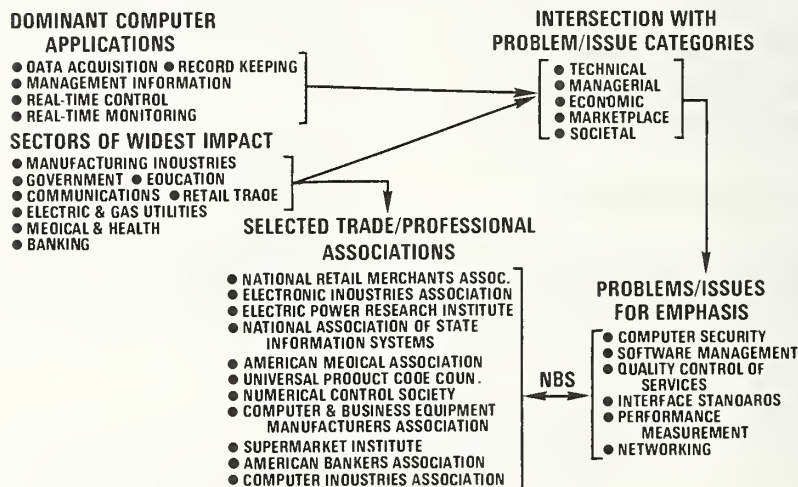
DOMINANT COMPUTER APPLICATIONS
● OATA ACQUISITION ● RECORD KEEPING
● MANAGEMENT INFORMATION
● REAL-TIME CONTROL
● REAL-TIME MONITORING

SECTORS OF WIDEST IMPACT
● MANUFACTURING INOUSTRIES
● GOVERNMENT ● EOUCATION
● COMMUNICATIONS ● RETAIL TRAOE
● ELECTRIC & GAS UTILITIES
● MEOICAL & HEALTH
● BANKING

INTERSECTION WITH PROBLEM/ISSUE CATEGORIES
● TECHNICAL
● MANAGERIAL
● ECONOMIC
● MARKETPLACE
● SOCIETAL

SELECTED TRADE/PROFESSIONAL ASSOCIATIONS
● NATIONAL RETAIL MERCHANTS ASSOC.
● ELECTRONIC INOUSTRIES ASSOCIATION
● ELECTRIC POWER RESEARCH INSTITUTE
● NATIONAL ASSOCIATION OF STATE INFORMATION SYSTEMS
● AMERICAN MEOICAL ASSOCIATION
● UNIVERSAL PROOUCT COOE COUN.
● NUMERICAL CONTROL SOCIETY
● COMPUTER & BUSINESS EQUIPMENT MANUFACTURERS ASSOCIATION
● SUPERMARKET INSTITUTE
● AMERICAN BANKERS ASSOCIATION
● COMPUTER INOUSTRIES ASSOCIATION

NBS

PROBLEMS/ISSUES FOR EMPHASIS
● COMPUTER SECURITY
● SOFTWARE MANAGEMENT
● QUALITY CONTROL OF SERVICES
● INTERFACE STANOAROS
● PERFORMANCE MEASUREMENT
● NETWORKING